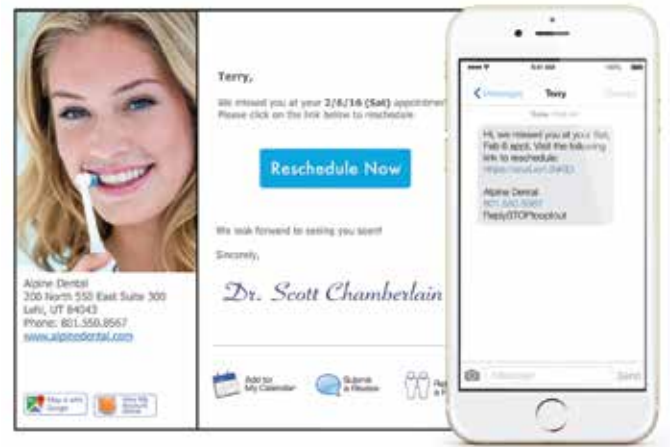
Alpine Dental
200 North 550 East Suite 300
Lehi, UT 84043
Phone: 801.550.8567
www.alpinedental.com

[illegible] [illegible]

Terry,

We missed you at your 2/6/16 (Sat) appointment. Please click on the link below to reschedule.

Reschedule Now

We look forward to seeing you soon!

Sincerely,

Dr. Scott Chamberlain

Add to My Calendar

Submit a Review

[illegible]

Messages Terry Details

Hi, we missed you at your Sat, Feb 6 appt. Visit the following link to reschedule: https://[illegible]

Alpine Dental
801.550.8567
ReplySTOPtooptout

iMessage Send